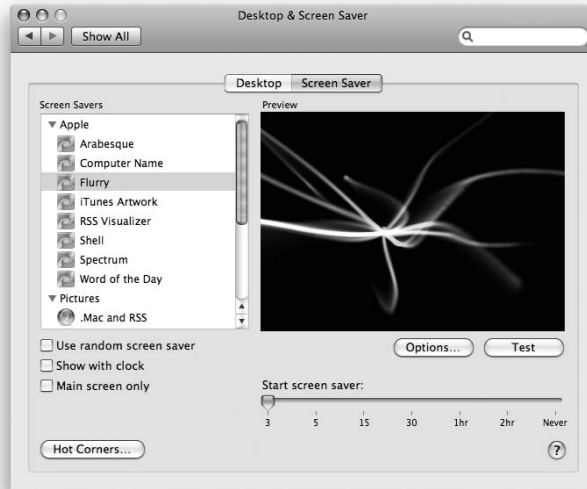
Desktop & Screen Saver

Show All

Desktop | Screen Saver

Screen Savers

▼ Apple

Arabesque

Computer Name

Flurry

iTunes Artwork

RSS Visualizer

Shell

Spectrum

Word of the Day

▼ Pictures

.Mac and RSS

Preview

Use random screen saver

Show with clock

Main screen only

Options...

Test

Start screen saver:

3 5 15 30 1hr 2hr Never

Hot Corners...

?